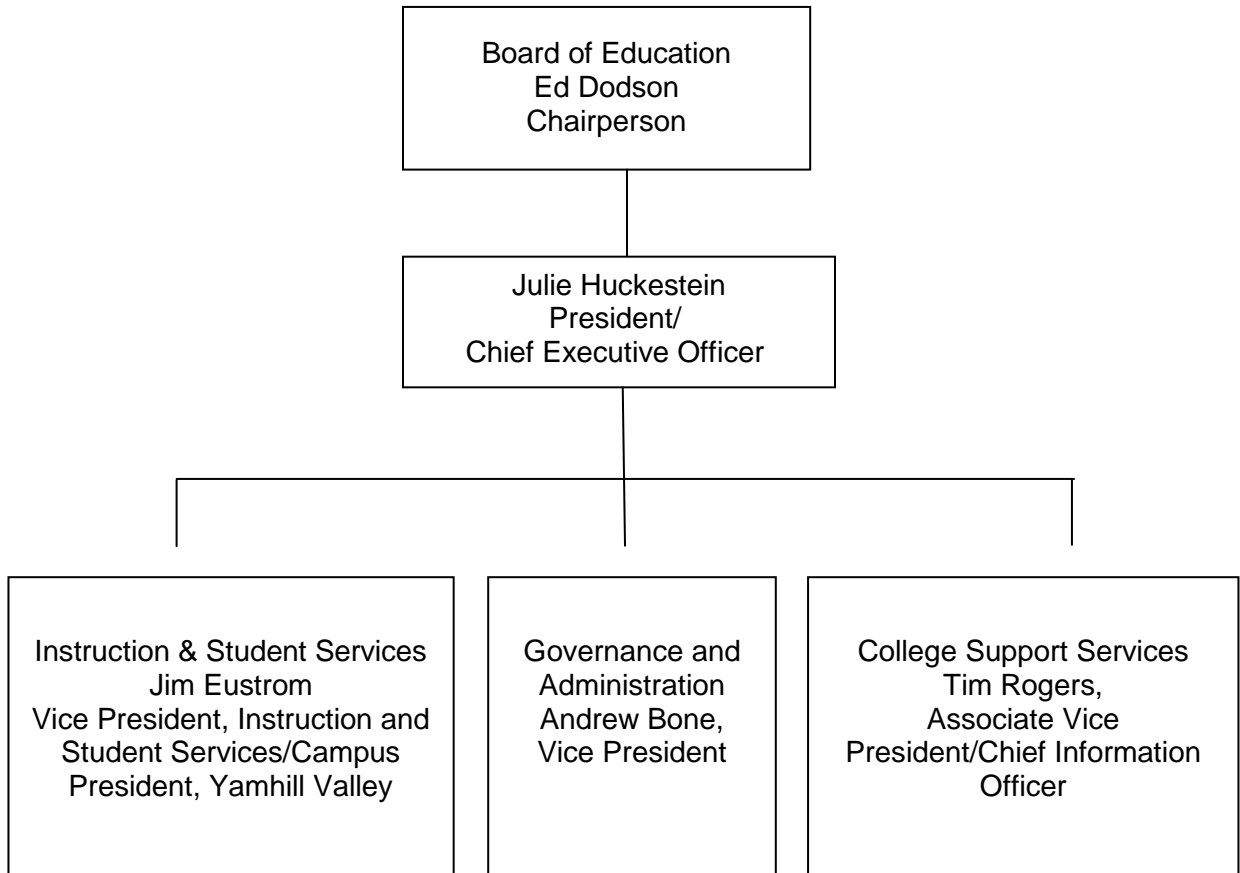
Board of Education
Ed Dodson
Chairperson

Julie Huckestein
President/
Chief Executive Officer

Instruction & Student Services
Jim Eustrom
Vice President, Instruction and Student Services/Campus President, Yamhill Valley

Governance and Administration
Andrew Bone,
Vice President

College Support Services
Tim Rogers,
Associate Vice President/Chief Information Officer